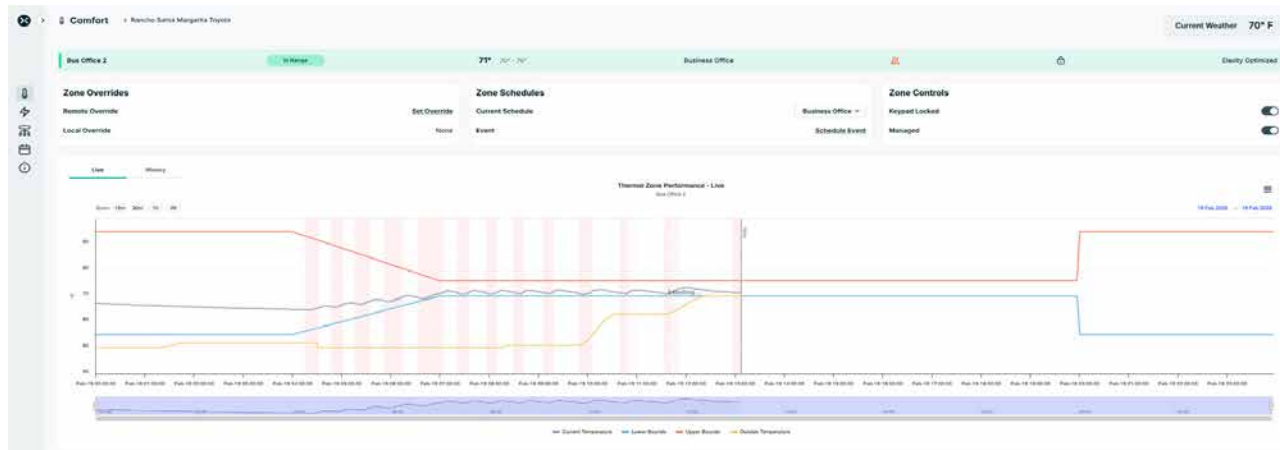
Comfort › Rancho Santa Margarita Toyota

Current Weather 70° F

Bus Office 2 In Range 71° 70° - 76° Business Office Elexity Optimized

Zone Overrides
Remote Override Set Override
Local Override None

Zone Schedules
Current Schedule Business Office
Event Schedule Event

Zone Controls
Keypad Locked
Managed

Live History

Thermal Zone Performance - Live
Bus Office 2

Zoom 15m 30m 1h All

19 Feb 2026 → 19 Feb 2026

Cooling

Now

— Current Temperature — Lower Bounds — Upper Bounds — Outside Temperature